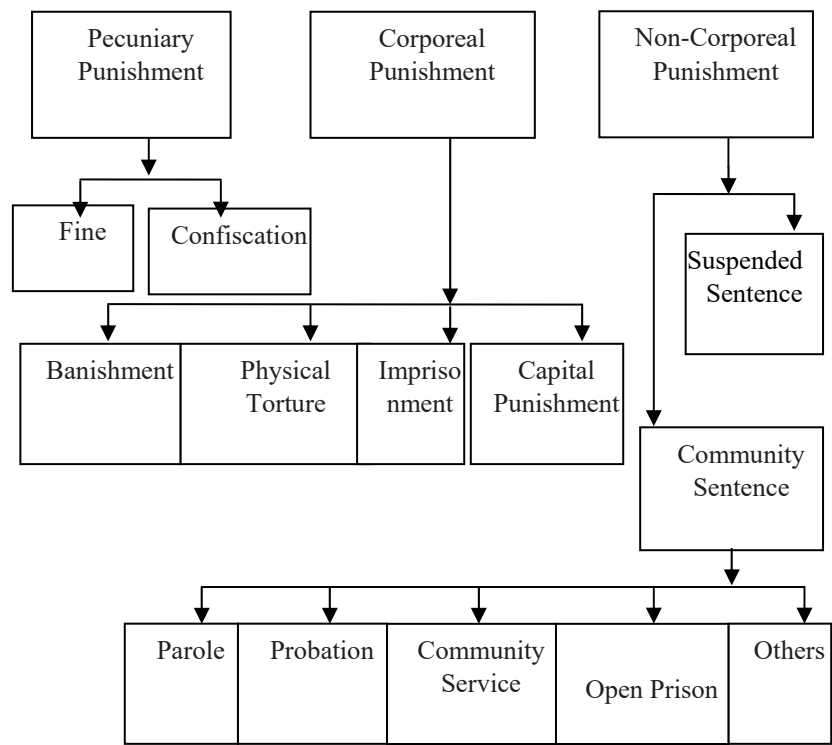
Pecuniary Punishment

Corporeal Punishment

Non-Corporeal Punishment

Fine

Confiscation

Suspended Sentence

Banishment

Physical Torture

Impriso nment

Capital Punishment

Community Sentence

Parole

Probation

Community Service

Open Prison

Others